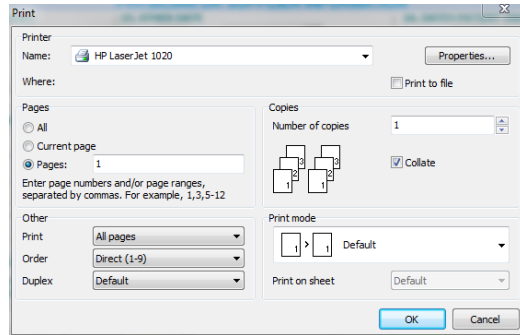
Print

Printer
Name: HP LaserJet 1020
Properties...
Where:
Print to file

Pages
All
Current page
Pages: 1
Enter page numbers and/or page ranges, separated by commas. For example, 1,3,5-12

Copies
Number of copies 1
3 2 1 3 2 1
Collate

Other
Print All pages
Order Direct (1-9)
Duplex Default

Print mode
1 > 1 Default
Print on sheet Default

OK Cancel